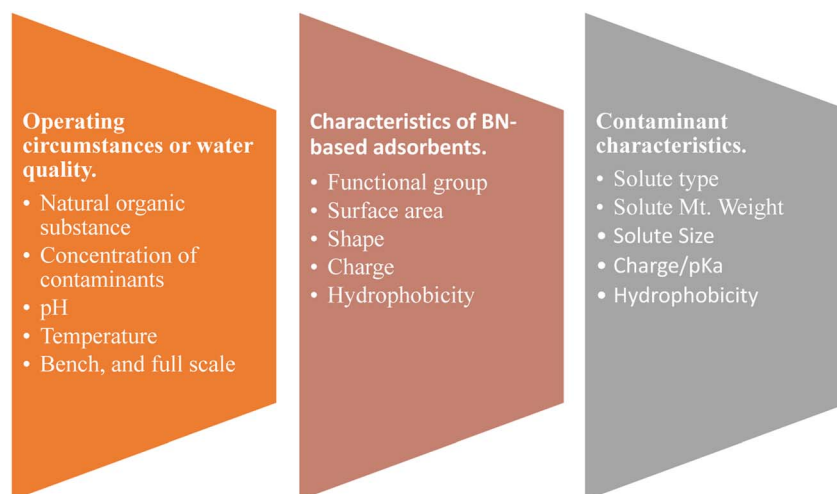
**Operating circumstances or water quality.**

- Natural organic substance
- Concentration of contaminants
- pH
- Temperature
- Bench, and full scale

**Characteristics of BN-based adsorbents.**

- Functional group
- Surface area
- Shape
- Charge
- Hydrophobicity

**Contaminant characteristics.**

- Solute type
- Solute Mt. Weight
- Solute Size
- Charge/pKa
- Hydrophobicity